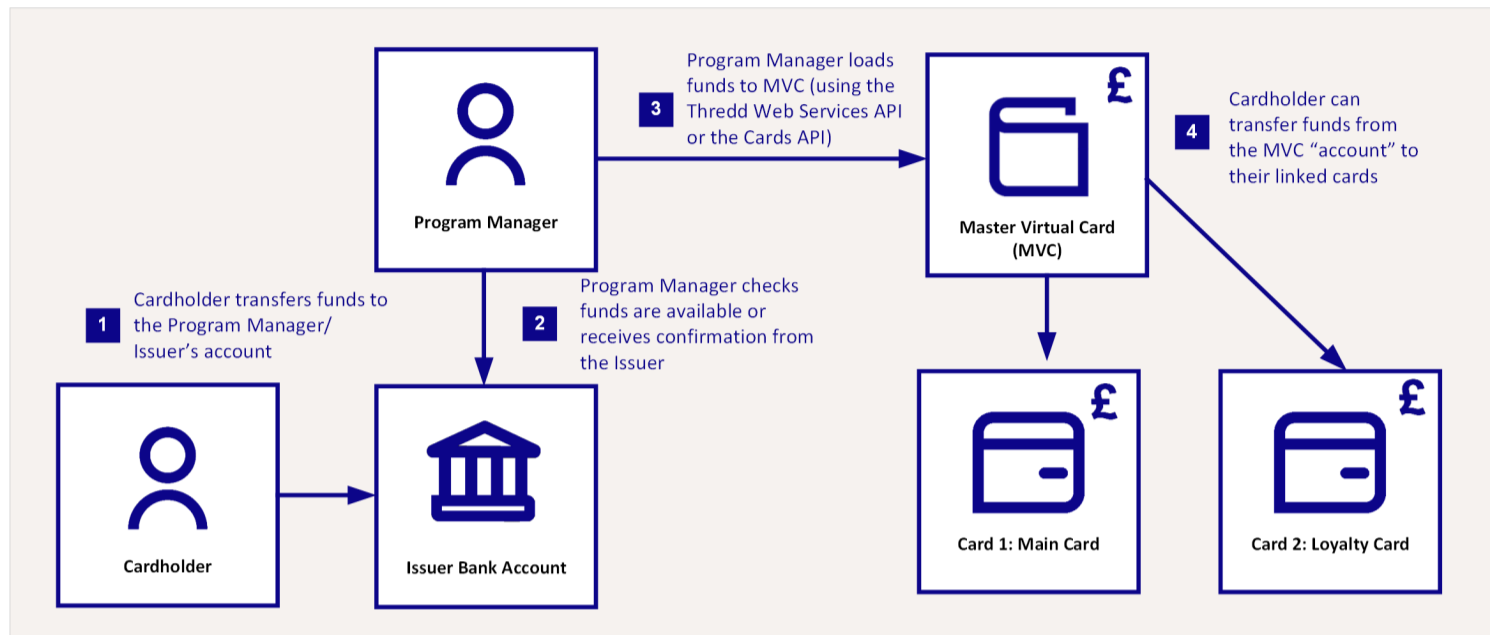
Program Manager

3 Program Manager loads funds to MVC (using the Thredd Web Services API or the Cards API)

£

Master Virtual Card (MVC)

4 Cardholder can transfer funds from the MVC “account” to their linked cards

1 Cardholder transfers funds to the Program Manager/ Issuer’s account

2 Program Manager checks funds are available or receives confirmation from the Issuer

Cardholder

Issuer Bank Account

£

Card 1: Main Card

£

Card 2: Loyalty Card